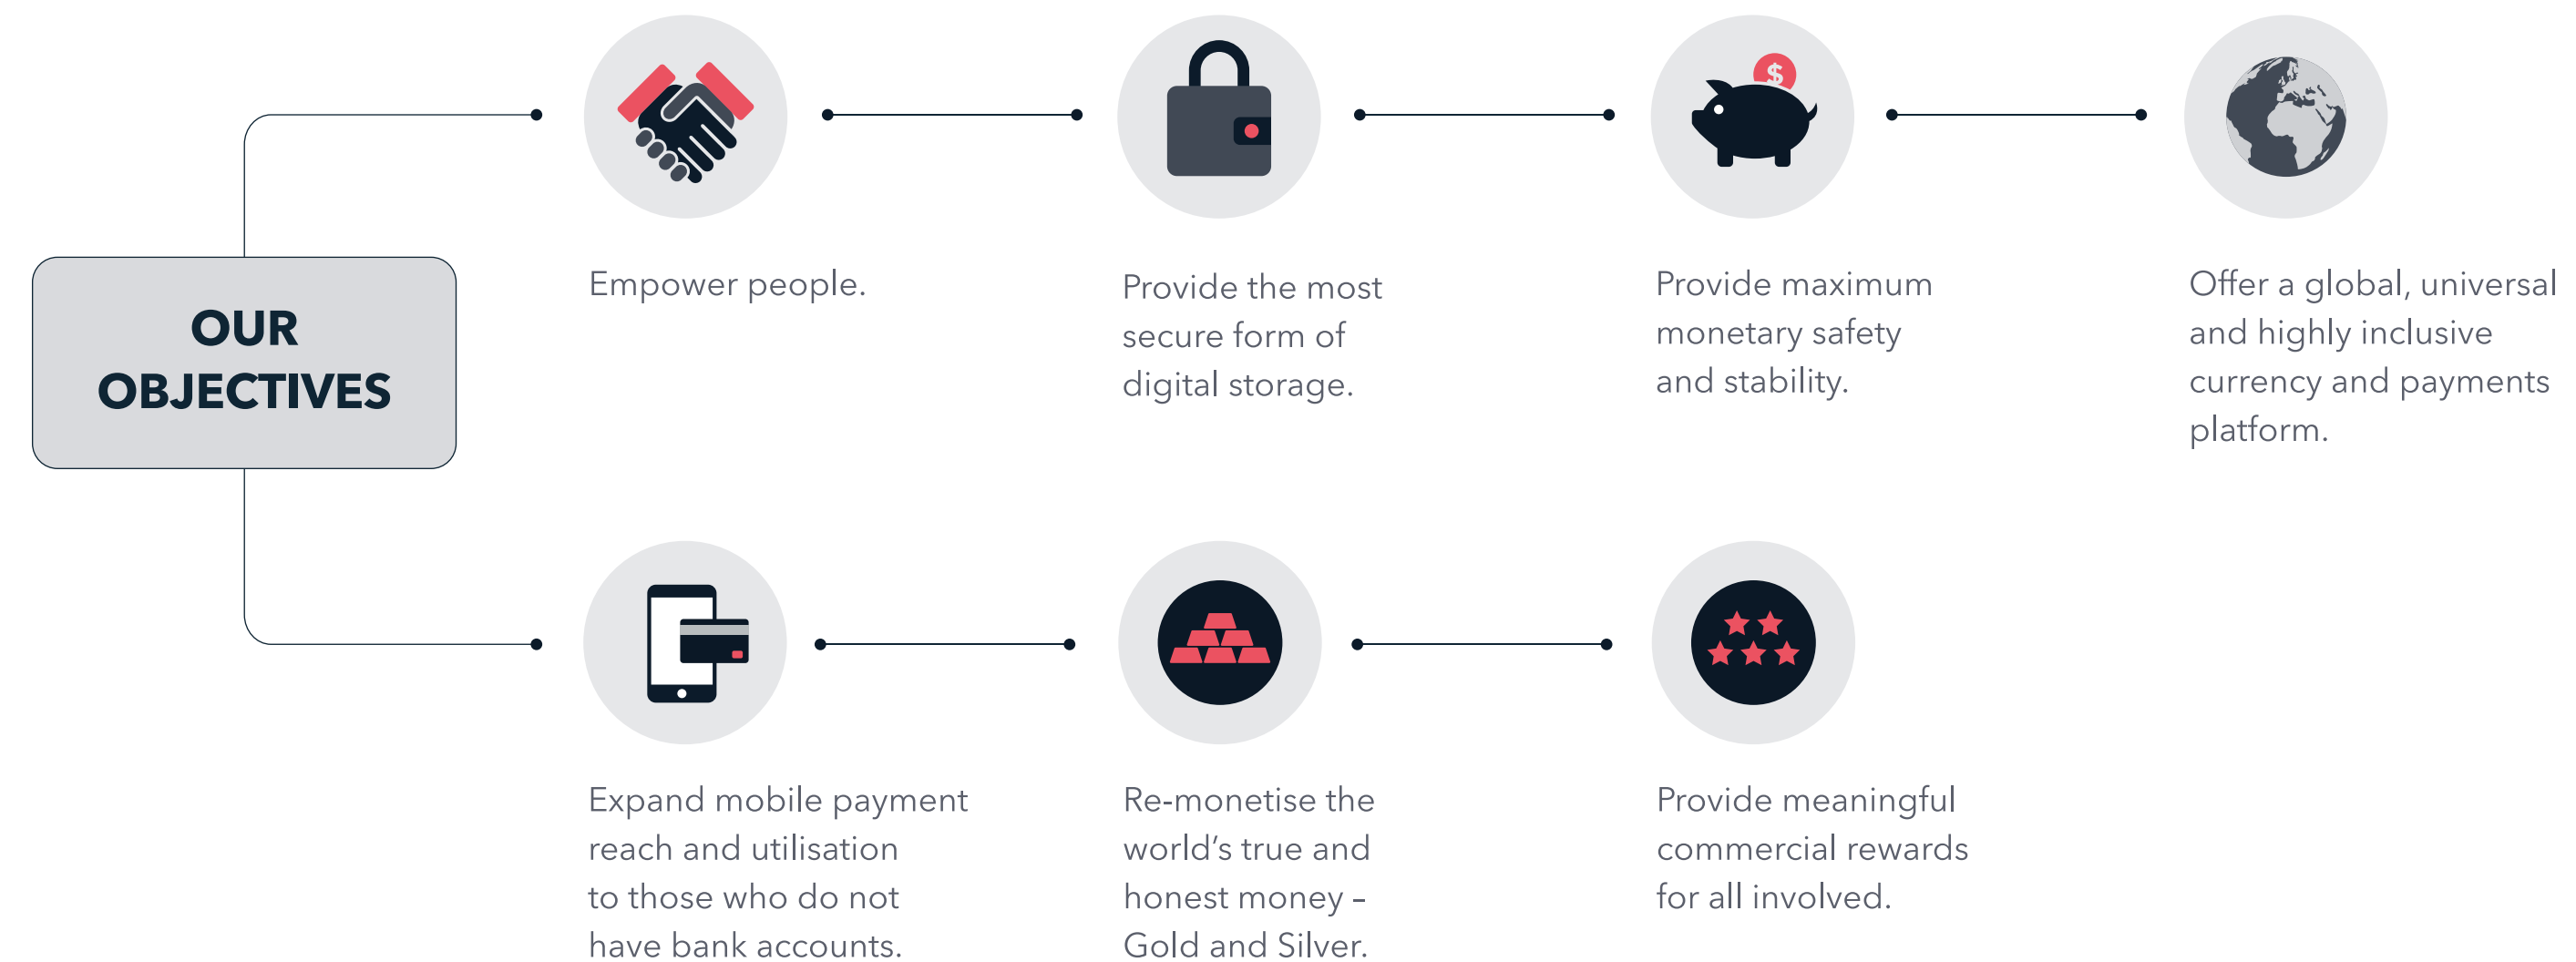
OUR OBJECTIVES

Empower people.

Provide the most secure form of digital storage.

$

Provide maximum monetary safety and stability.

Offer a global, universal and highly inclusive currency and payments platform.

Expand mobile payment reach and utilisation to those who do not have bank accounts.

Re-monetise the world's true and honest money – Gold and Silver.

Provide meaningful commercial rewards for all involved.